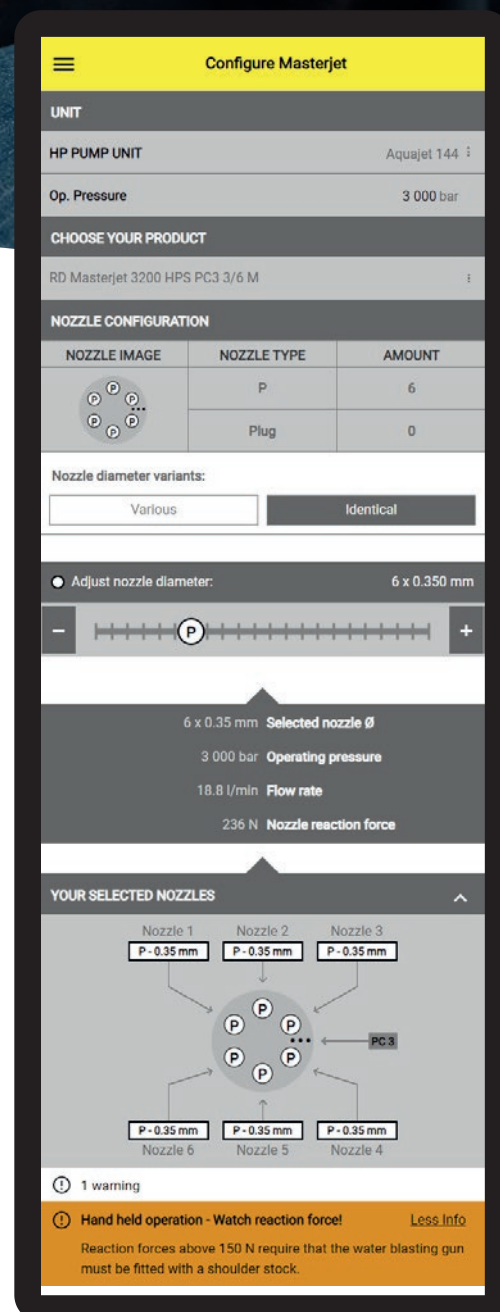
Configure Masterjet

UNIT

HP PUMP UNIT Aquajet 144

Op. Pressure 3 000 bar

CHOOSE YOUR PRODUCT

RD Masterjet 3200 HPS PC3 3/6 M

NOZZLE CONFIGURATION

| NOZZLE IMAGE | NOZZLE TYPE | AMOUNT |
|---|---|---|
| P P P P P P | P | 6 |
| | Plug | 0 |

Nozzle diameter variants:

Various Identical

Adjust nozzle diameter: 6 x 0.350 mm

- P +

6 x 0.35 mm Selected nozzle Ø

3 000 bar Operating pressure

18.8 l/min Flow rate

236 N Nozzle reaction force

YOUR SELECTED NOZZLES

Nozzle 1 P - 0.35 mm
Nozzle 2 P - 0.35 mm
Nozzle 3 P - 0.35 mm

P P P P P P

PC 3

P - 0.35 mm Nozzle 6
P - 0.35 mm Nozzle 5
P - 0.35 mm Nozzle 4

1 warning

Hand held operation - Watch reaction force! Less Info

Reaction forces above 150 N require that the water blasting gun must be fitted with a shoulder stock.